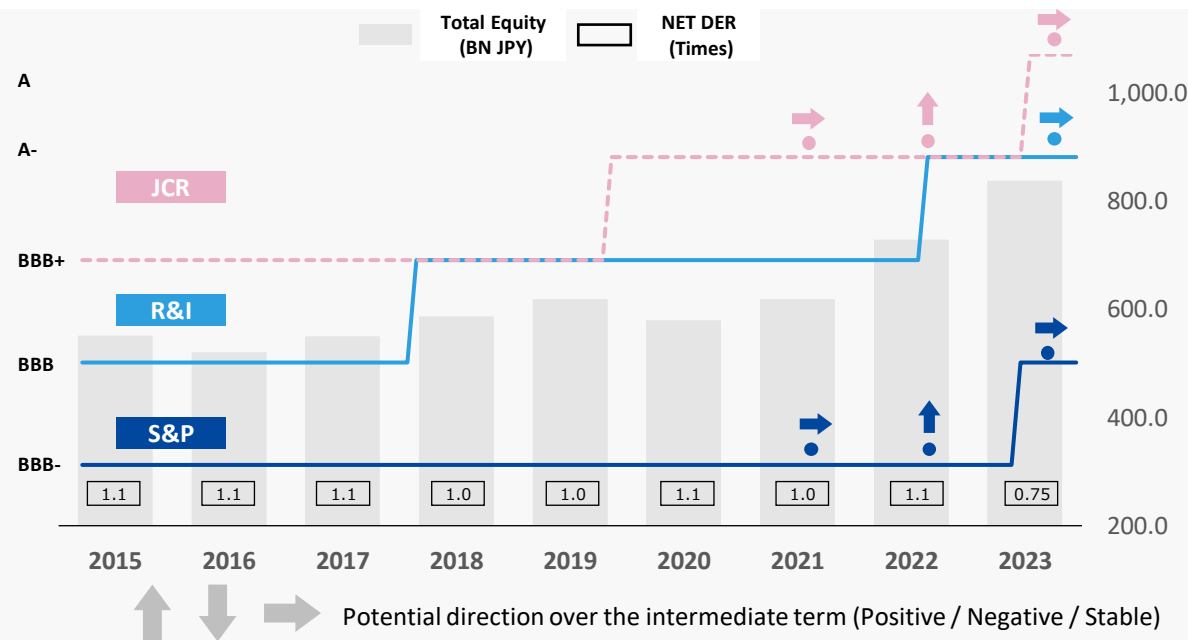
Total Equity (BN JPY)

NET DER (Times)

A

A-

BBB+

BBB

BBB-

JCR

R&I

S&P

1,000.0

800.0

600.0

400.0

200.0

1.1 1.1 1.1 1.0 1.0 1.1 1.0 1.1 0.75

2015 2016 2017 2018 2019 2020 2021 2022 2023

Potential direction over the intermediate term (Positive / Negative / Stable)